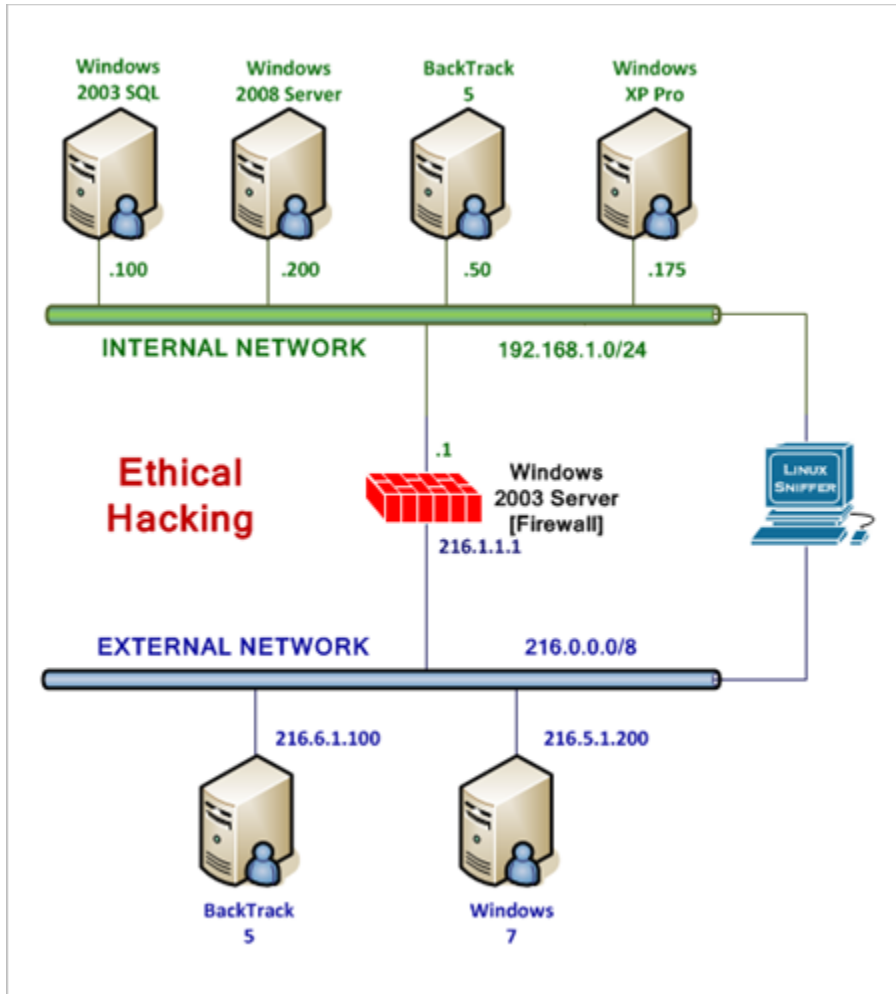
Windows 2003 SQL

Windows 2008 Server

BackTrack 5

Windows XP Pro

.100

.200

.50

.175

INTERNAL NETWORK

192.168.1.0/24

Ethical Hacking

.1

Windows 2003 Server [Firewall]

216.1.1.1

LINUX SNIFFER

EXTERNAL NETWORK

216.0.0.0/8

216.6.1.100

216.5.1.200

BackTrack 5

Windows 7